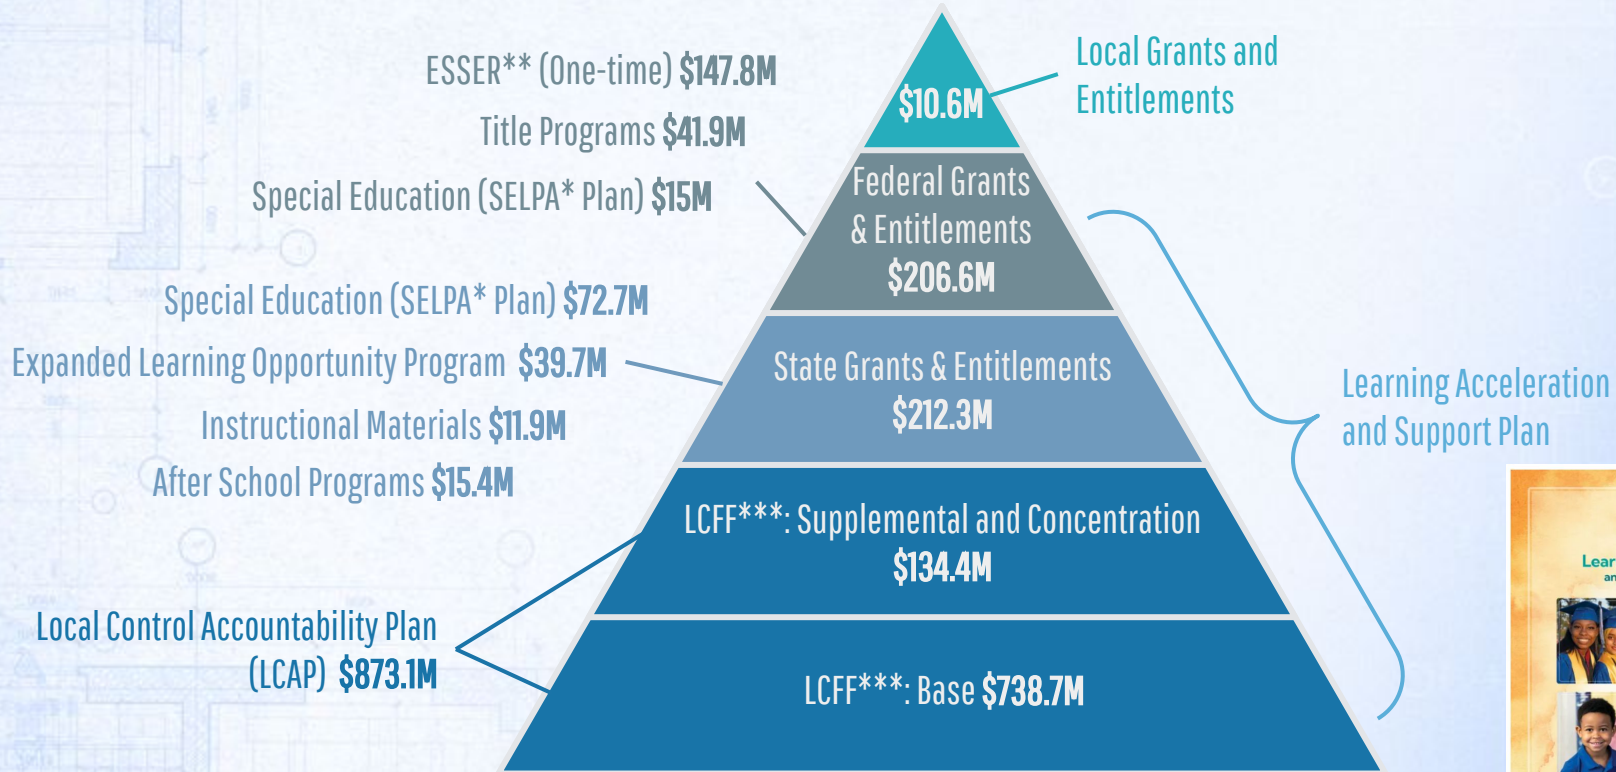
ESSER** (One-time) $147.8M
Title Programs $41.9M
Special Education (SELPA* Plan) $15M

$10.6M

Local Grants and Entitlements

Federal Grants & Entitlements
$206.6M

Special Education (SELPA* Plan) $72.7M
Expanded Learning Opportunity Program $39.7M
Instructional Materials $11.9M
After School Programs $15.4M

State Grants & Entitlements
$212.3M

Learning Acceleration and Support Plan

LCFF***: Supplemental and Concentration
$134.4M

Local Control Accountability Plan (LCAP) $873.1M

LCFF***: Base $738.7M

Lear
an